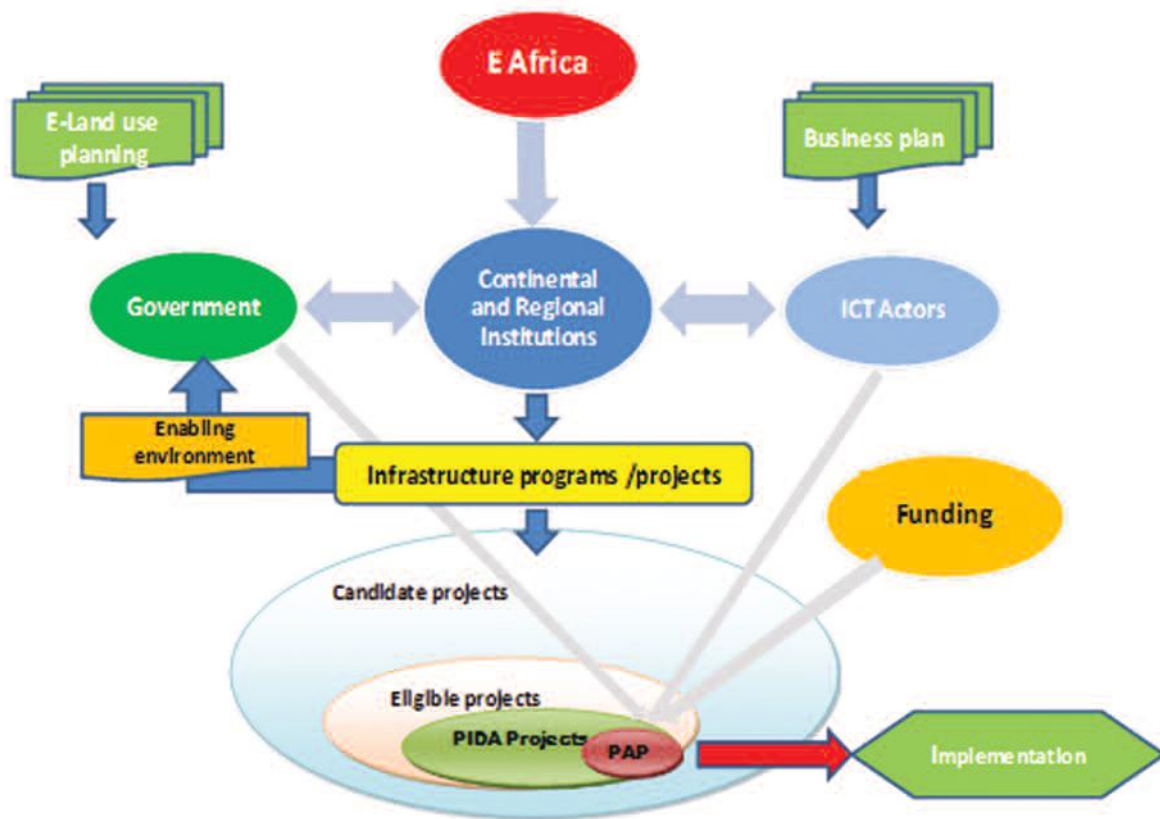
E Africa

E-Land use planning

Business plan

Government

Continental and Regional Institutions

ICT Actors

Enabling environment

Infrastructure programs /projects

Funding

Candidate projects

Eligible projects

PIDA Projects

PAP

Implementation